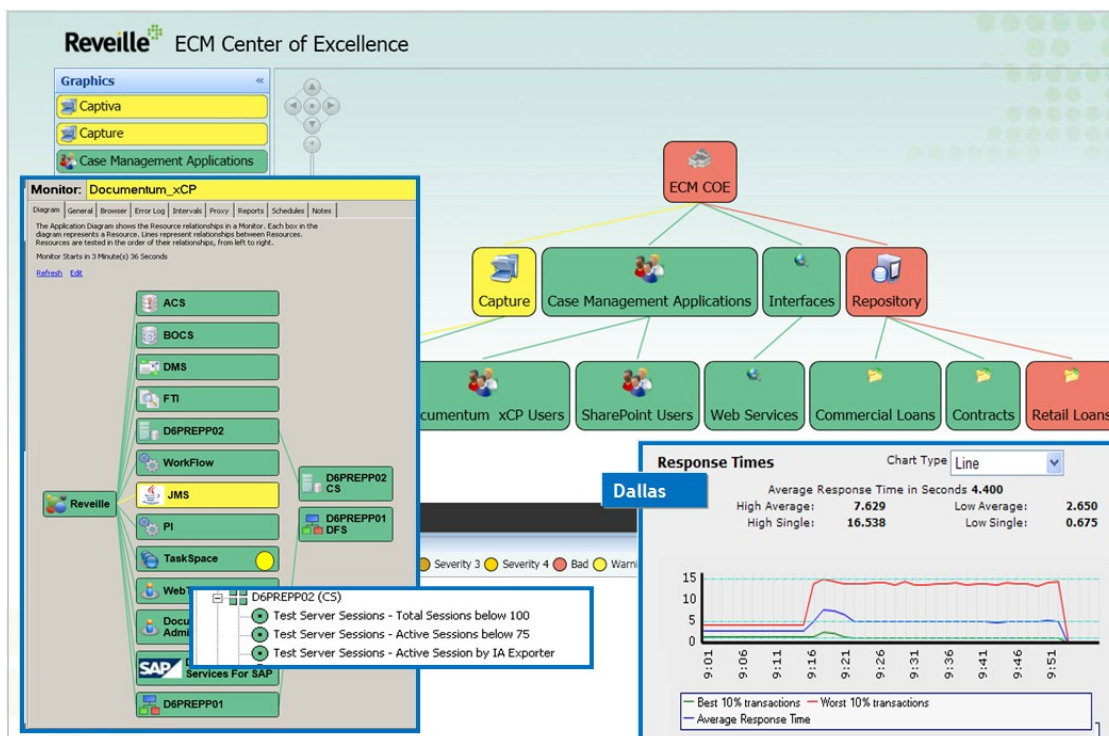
Reveille ECM Center of Excellence

Graphics «
Captiva
Capture
Case Management Applications

Monitor: Documentum_xCP
Diagram | General | Browser | Error Log | Intervals | Proxy | Reports | Schedules | Notes

The Application Diagram shows the Resource relationships in a Monitor. Each box in the diagram represents a Resource. Lines represent relationships between Resources. Resources are tested in the order of their relationships, from left to right.

Monitor Starts in 3 Minute(s) 36 Seconds

Refresh Edit

ACS
BOCS
DMS
FTI
D6PREPP02
WorkFlow
Reveille
JMS
PI
TaskSpace
WebT
Docu Admi
SAP D Services For SAP
D6PREPP01
D6PREPP02 CS
D6PREPP01 DFS

D6PREPP02 (CS)
Test Server Sessions - Total Sessions below 100
Test Server Sessions - Active Sessions below 75
Test Server Sessions - Active Session by IA Exporter

ECM COE
Capture
Case Management Applications
Interfaces
Repository
cumentum xCP Users
SharePoint Users
Web Services
Commercial Loans
Contracts
Retail Loans

Severity 3 Severity 4 Bad Warni

Dallas

Response Times
Chart Type Line
Average Response Time in Seconds 4.400
High Average: 7.629
Low Average: 2.650
High Single: 16.538
Low Single: 0.675

15
10
5
0
9:01 9:06 9:11 9:16 9:21 9:26 9:31 9:36 9:41 9:46 9:51

Best 10% transactions Worst 10% transactions
Average Response Time